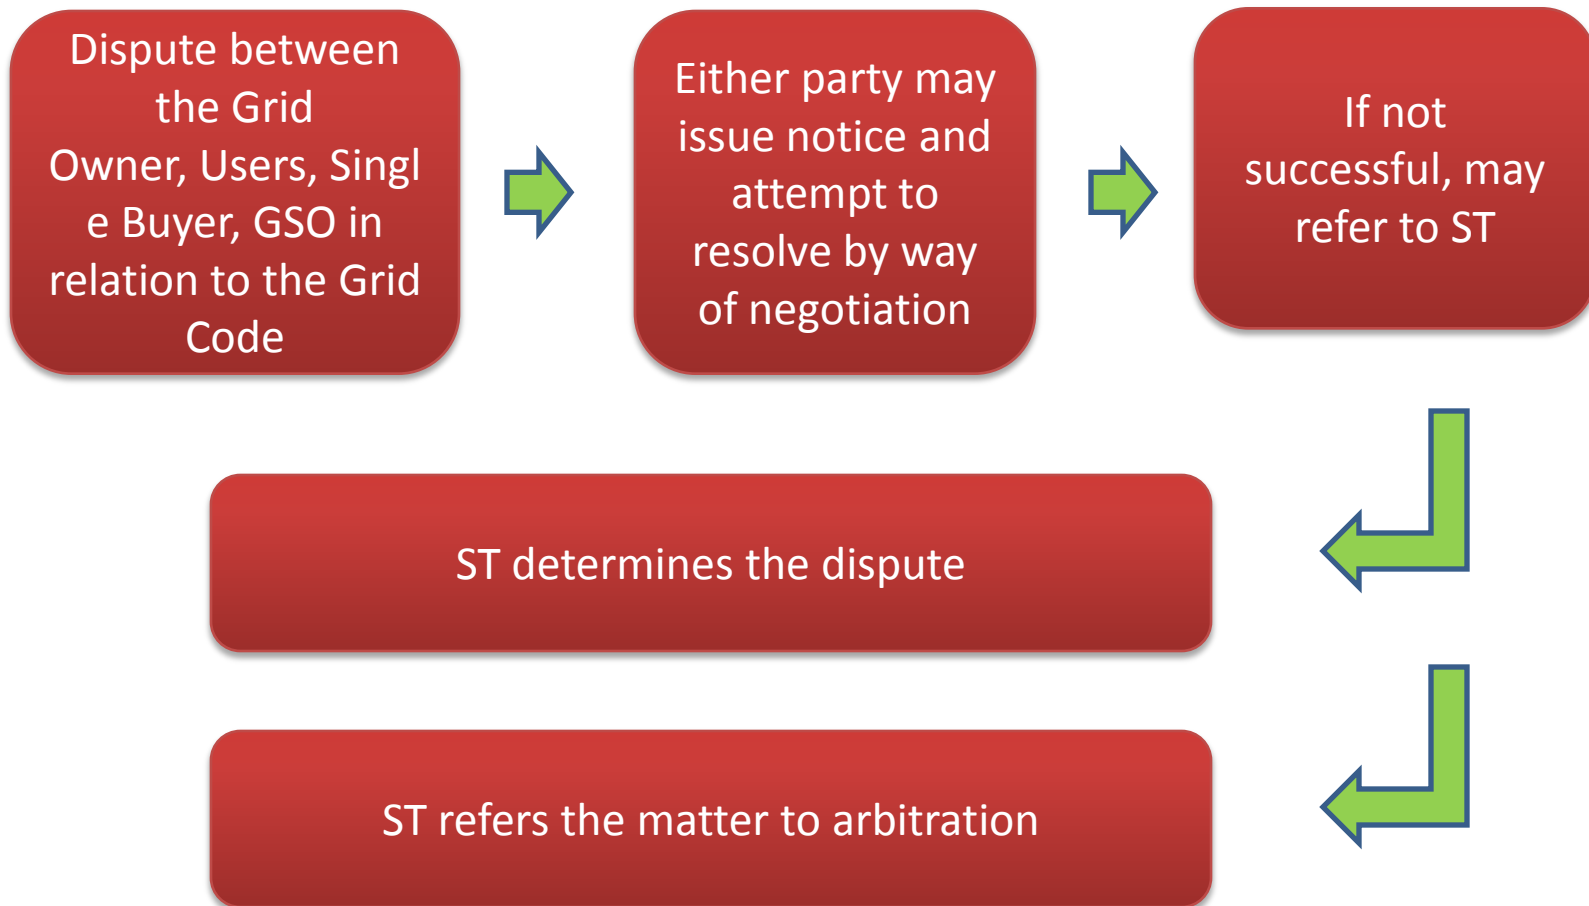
Dispute between the Grid Owner, Users, Single Buyer, GSO in relation to the Grid Code

Either party may issue notice and attempt to resolve by way of negotiation

If not successful, may refer to ST

ST determines the dispute

ST refers the matter to arbitration